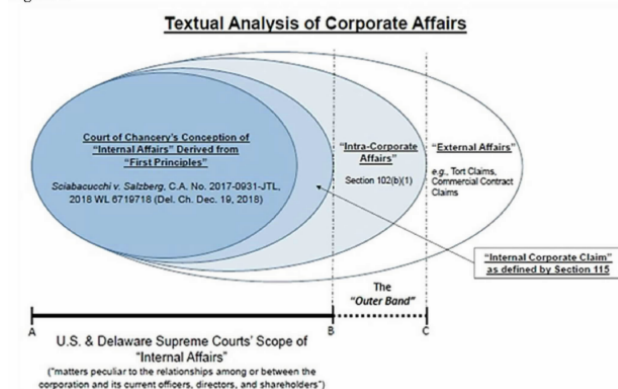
Textual Analysis of Corporate Affairs

Court of Chancery's Conception of "Internal Affairs" Derived from "First Principles"

Sciabacucchi v. Salzberg, C.A. No. 2017-0931-JTL, 2018 WL 6719718 (Del. Ch. Dec. 19, 2018)

"Intra-Corporate Affairs"

Section 102(b)(1)

"External Affairs"

e.g., Tort Claims, Commercial Contract Claims

"Internal Corporate Claim" as defined by Section 115

The "Outer Band"

A

B

C

U.S. & Delaware Supreme Courts' Scope of "Internal Affairs"

("matters peculiar to the relationships among or between the corporation and its current officers, directors, and shareholders")